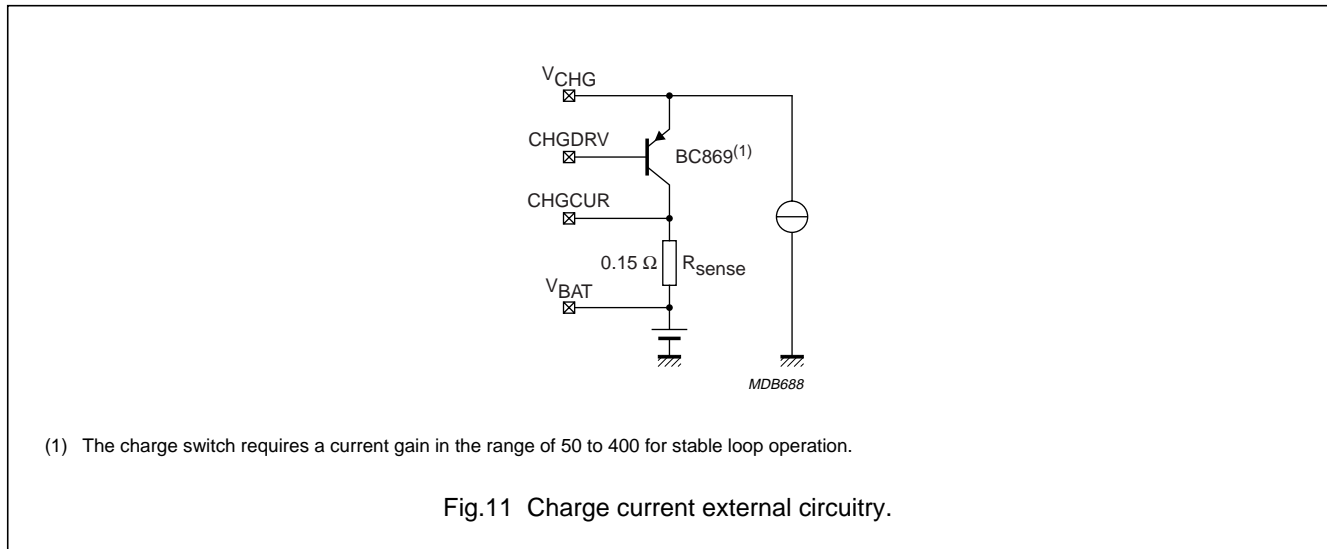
$V_{CHG}$

CHGDRV

BC869$^{(1)}$

CHGCUR

0.15 Ω

$R_{sense}$

$V_{BAT}$

MDB688

(1) The charge switch requires a current gain in the range of 50 to 400 for stable loop operation.

Fig.11 Charge current external circuitry.